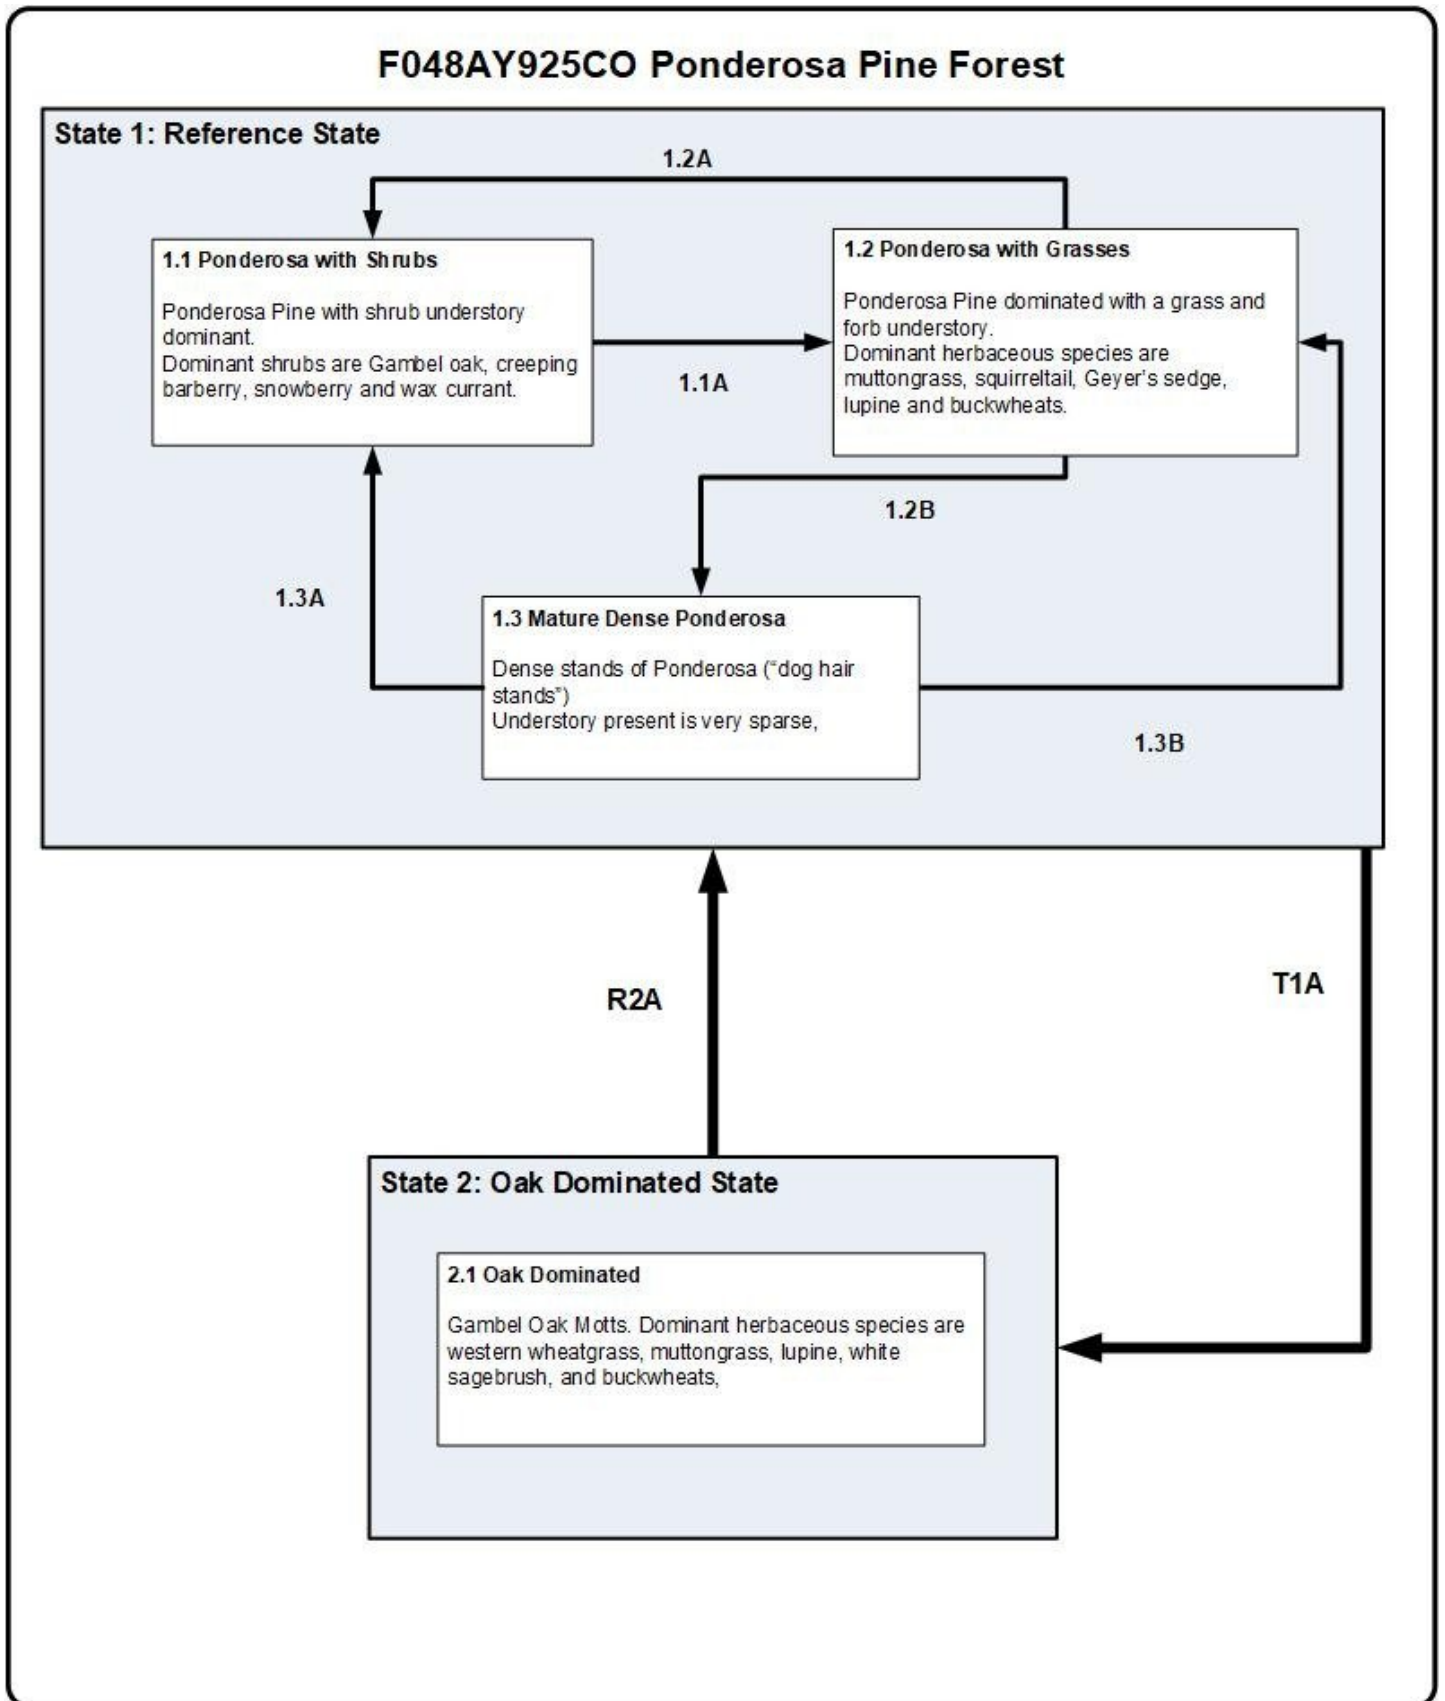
F048AY925CO Ponderosa Pine Forest

State 1: Reference State

1.2A

1.1 Ponderosa with Shrubs

Ponderosa Pine with shrub understory dominant.
Dominant shrubs are Gambel oak, creeping barberry, snowberry and wax currant.

1.1A

1.2 Ponderosa with Grasses

Ponderosa Pine dominated with a grass and forb understory.
Dominant herbaceous species are muttongrass, squirreltail, Geyer's sedge, lupine and buckwheats.

1.2B

1.3A

1.3 Mature Dense Ponderosa

Dense stands of Ponderosa ("dog hair stands")
Understory present is very sparse,

1.3B

R2A

T1A

State 2: Oak Dominated State

2.1 Oak Dominated

Gambel Oak Motts. Dominant herbaceous species are western wheatgrass, muttongrass, lupine, white sagebrush, and buckwheats,